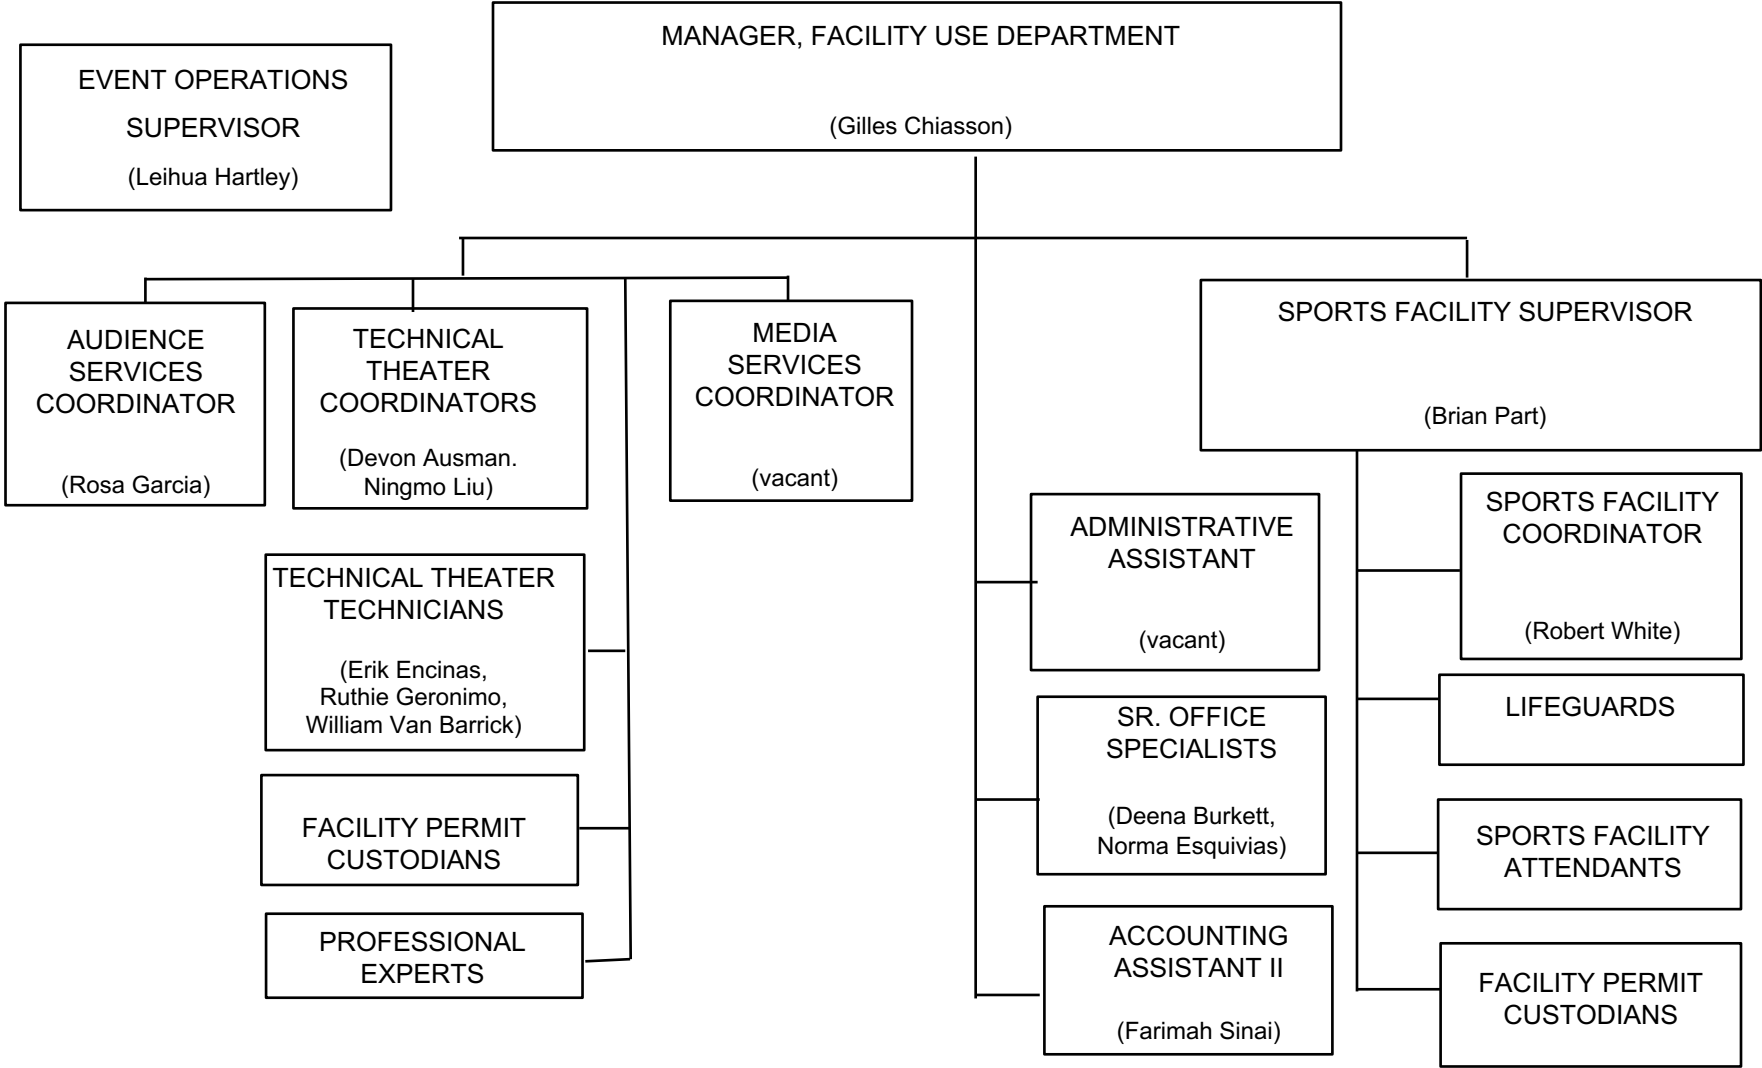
EVENT OPERATIONS SUPERVISOR
(Leihua Hartley)

MANAGER, FACILITY USE DEPARTMENT
(Gilles Chiasson)

AUDIENCE SERVICES COORDINATOR
(Rosa Garcia)

TECHNICAL THEATER COORDINATORS
(Devon Ausman. Ningmo Liu)

MEDIA SERVICES COORDINATOR
(vacant)

SPORTS FACILITY SUPERVISOR
(Brian Part)

TECHNICAL THEATER TECHNICIANS
(Erik Encinas, Ruthie Geronimo, William Van Barrick)

FACILITY PERMIT CUSTODIANS

PROFESSIONAL EXPERTS

ADMINISTRATIVE ASSISTANT
(vacant)

SR. OFFICE SPECIALISTS
(Deena Burkett, Norma Esquivias)

ACCOUNTING ASSISTANT II
(Farimah Sinai)

SPORTS FACILITY COORDINATOR
(Robert White)

LIFEGUARDS

SPORTS FACILITY ATTENDANTS

FACILITY PERMIT CUSTODIANS